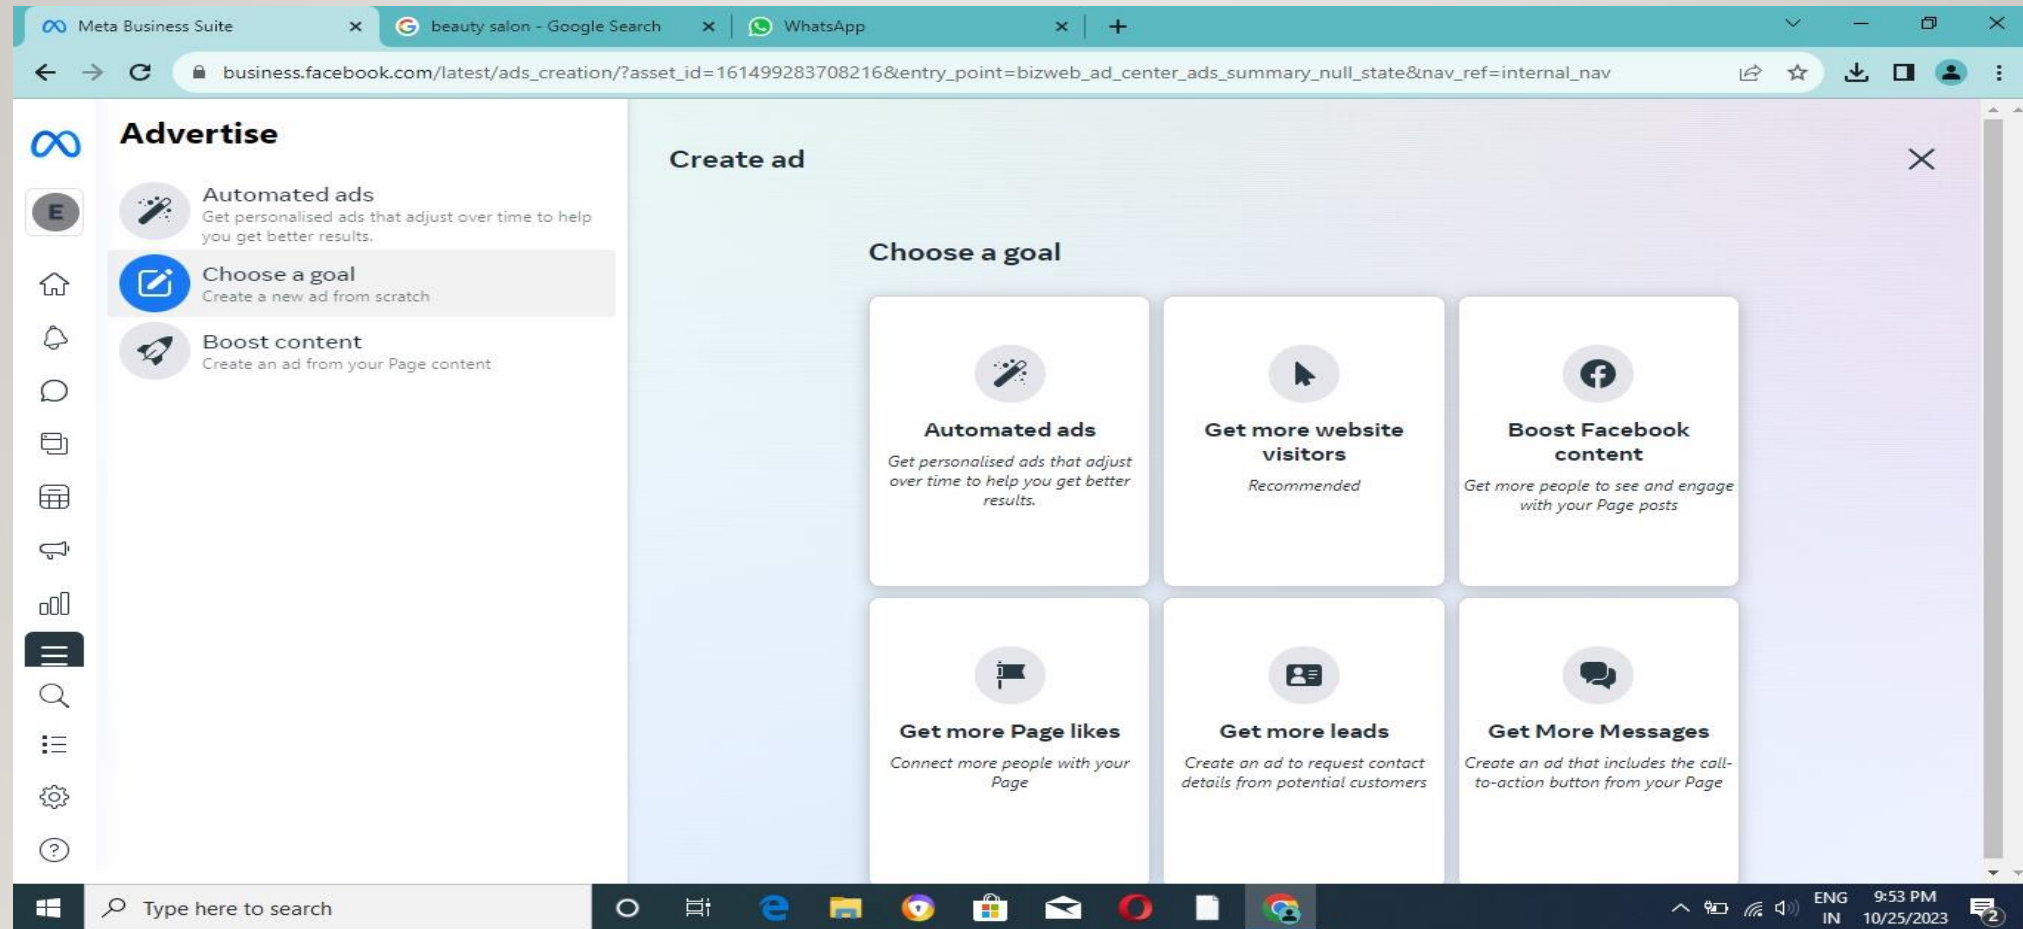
Meta Business Suite
beauty salon - Google Search
WhatsApp

business.facebook.com/latest/ads_creation/?asset_id=161499283708216&entry_point=bizweb_ad_center_ads_summary_null_state&nav_ref=internal_nav

E

Advertise

Automated ads
Get personalised ads that adjust over time to help you get better results.

Choose a goal
Create a new ad from scratch

Boost content
Create an ad from your Page content

Create ad

Choose a goal

Automated ads
Get personalised ads that adjust over time to help you get better results.

Get more website visitors
Recommended

Boost Facebook content
Get more people to see and engage with your Page posts

Get more Page likes
Connect more people with your Page

Get more leads
Create an ad to request contact details from potential customers

Get More Messages
Create an ad that includes the call-to-action button from your Page

Type here to search

ENG IN
9:53 PM
10/25/2023
2